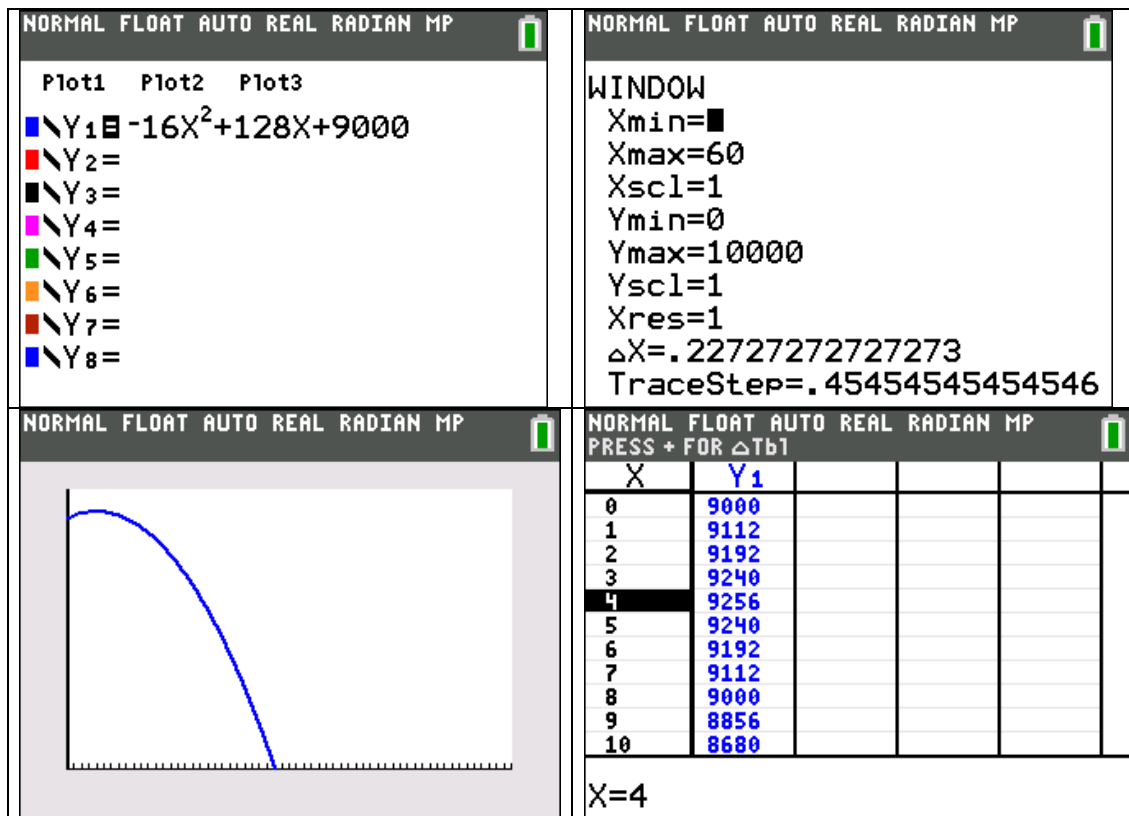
NORMAL FLOAT AUTO REAL RADIAN MP

Plot1 Plot2 Plot3

$Y_1 = -16X^2+128X+9000$
$Y_2 =$
$Y_3 =$
$Y_4 =$
$Y_5 =$
$Y_6 =$
$Y_7 =$
$Y_8 =$

NORMAL FLOAT AUTO REAL RADIAN MP

WINDOW
Xmin=
Xmax=60
Xscl=1
Ymin=0
Ymax=10000
Yscl=1
Xres=1
$\Delta$X=.22727272727273
TraceStep=.45454545454546

NORMAL FLOAT AUTO REAL RADIAN MP

NORMAL FLOAT AUTO REAL RADIAN MP
PRESS + FOR $\Delta$Tbl

| X | $Y_1$ |
|---|---|
| 0 | 9000 |
| 1 | 9112 |
| 2 | 9192 |
| 3 | 9240 |
| 4 | 9256 |
| 5 | 9240 |
| 6 | 9192 |
| 7 | 9112 |
| 8 | 9000 |
| 9 | 8856 |
| 10 | 8680 |

X=4